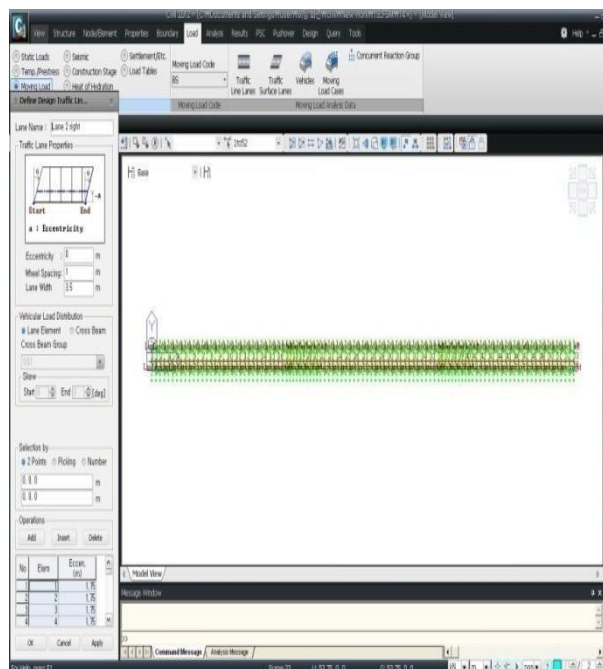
View Structure Node/Element Properties Boundary Load Analysis Results PSC Pushover Design Query Tools

Help

Static Loads
Seismic
Settlement/Etc.
Temp./Prestress
Construction Stage
Load Tables
Moving Load
Heat of Hydration

Moving Load Code
BS

Traffic Line Lanes
Traffic Surface Lanes
Vehicles
Moving Load Cases

Concurrent Reaction Group

Moving Load Code
Moving Load Analysis Data

Define Design Traffic Lin...

Lane Name : Lane 2 right

Traffic Lane Properties

Start
End
a : Eccentricity

Eccentricity 0 m
Wheel Spacing 1 m
Lane Width 3.5 m

Vehicular Load Distribution
Lane Element
Cross Beam
Cross Beam Group

Skew
Start 0 End 0 [deg]

Selection by
2 Points
Picking
Number

0, 0, 0 m
0, 0, 0 m

Operations
Add
Insert
Delete

| No | Elem | Eccen. (m) |
|---|---|---|
| 1 | 1 | 1.75 |
| 2 | 2 | 1.75 |
| 3 | 3 | 1.75 |
| 4 | 4 | 1.75 |

OK
Cancel
Apply

Base

Model View

Message Window

Command Message
Analysis Message